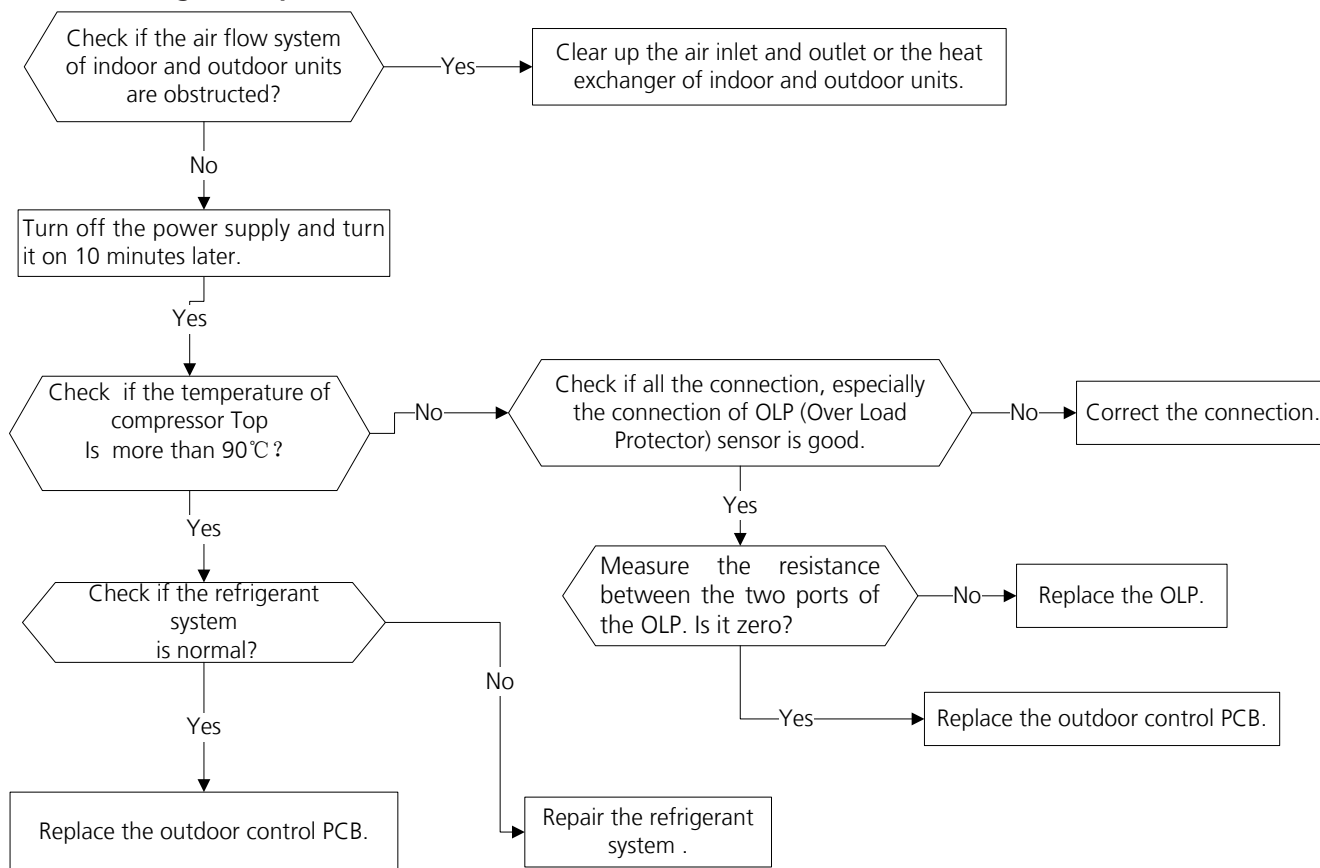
Check if the air flow system of indoor and outdoor units are obstructed?

Yes

Clear up the air inlet and outlet or the heat exchanger of indoor and outdoor units.

No

Turn off the power supply and turn it on 10 minutes later.

Yes

Check if the temperature of compressor Top Is more than 90℃?

No

Check if all the connection, especially the connection of OLP (Over Load Protector) sensor is good.

No

Correct the connection.

Yes

Measure the resistance between the two ports of the OLP. Is it zero?

No

Replace the OLP.

Yes

Replace the outdoor control PCB.

Yes

Check if the refrigerant system is normal?

No

Yes

Replace the outdoor control PCB.

Repair the refrigerant system .